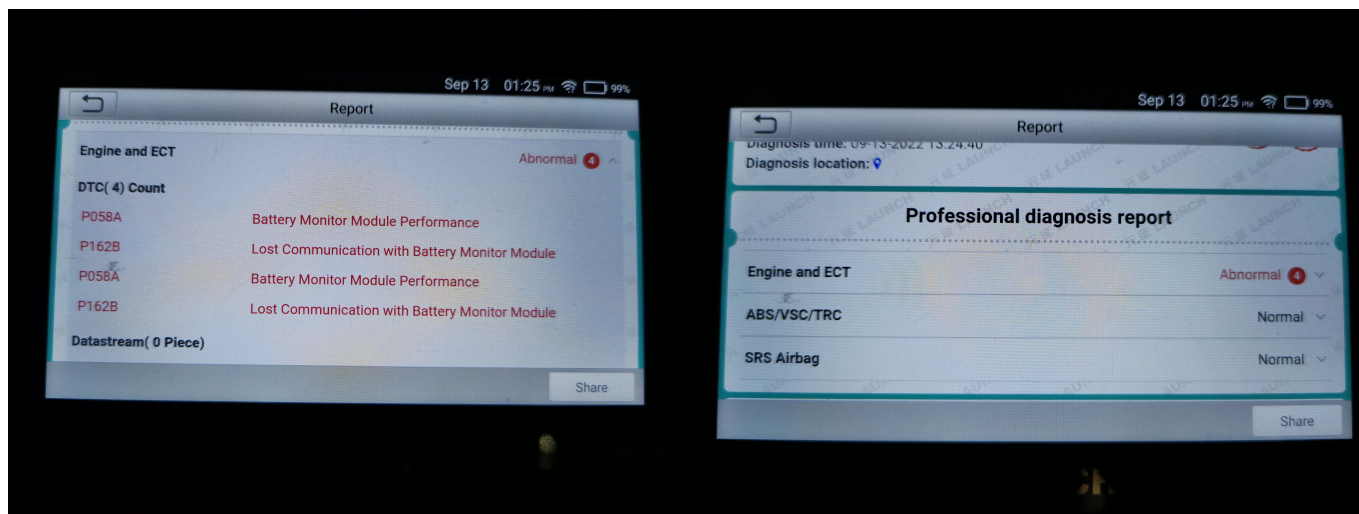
Sep 13 01:25 PM 99%

Report

Engine and ECT

Abnormal 4

DTC( 4) Count

P058A Battery Monitor Module Performance

P162B Lost Communication with Battery Monitor Module

P058A Battery Monitor Module Performance

P162B Lost Communication with Battery Monitor Module

Datastream( 0 Piece)

Share

Sep 13 01:25 PM 99%

Report

Diagnosis time: 09-13-2022 13:24:40

Diagnosis location:

Professional diagnosis report

Engine and ECT Abnormal 4

ABS/VSC/TRC Normal

SRS Airbag Normal

Share